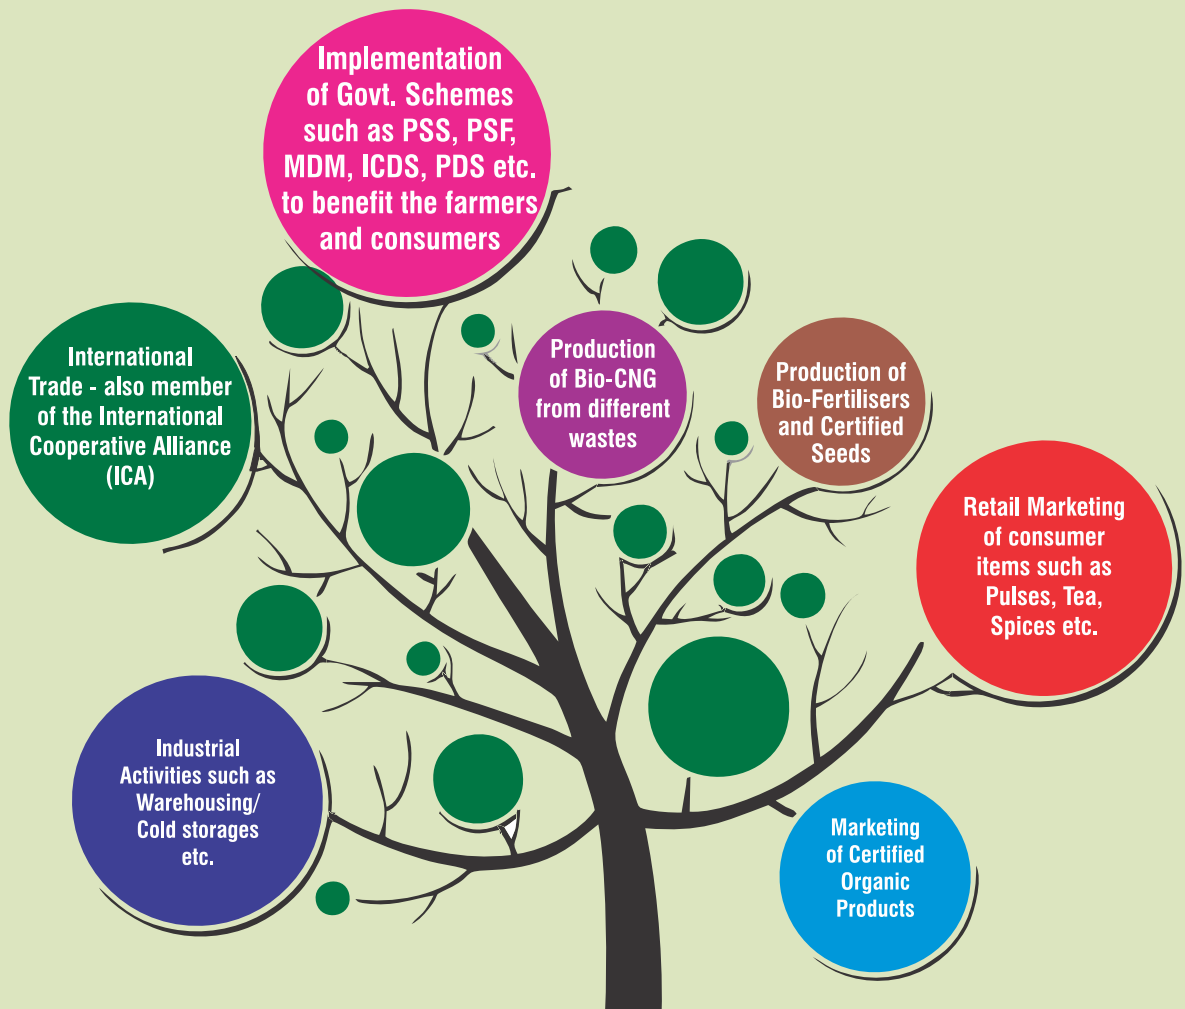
Implementation of Govt. Schemes such as PSS, PSF, MDM, ICDS, PDS etc. to benefit the farmers and consumers

International Trade - also member of the International Cooperative Alliance (ICA)

Production of Bio-CNG from different wastes

Production of Bio-Fertilisers and Certified Seeds

Retail Marketing of consumer items such as Pulses, Tea, Spices etc.

Industrial Activities such as Warehousing/ Cold storages etc.

Marketing of Certified Organic Products